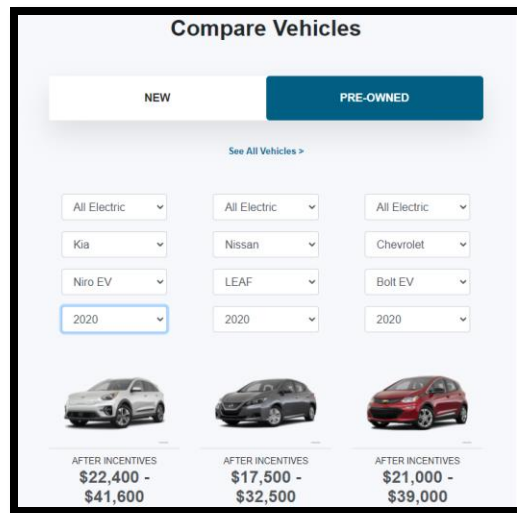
Compare Vehicles

NEW

PRE-OWNED

See All Vehicles >

All Electric

Kia

Niro EV

2020

All Electric

Nissan

LEAF

2020

All Electric

Chevrolet

Bolt EV

2020

AFTER INCENTIVES
$22,400 - $41,600

AFTER INCENTIVES
$17,500 - $32,500

AFTER INCENTIVES
$21,000 - $39,000